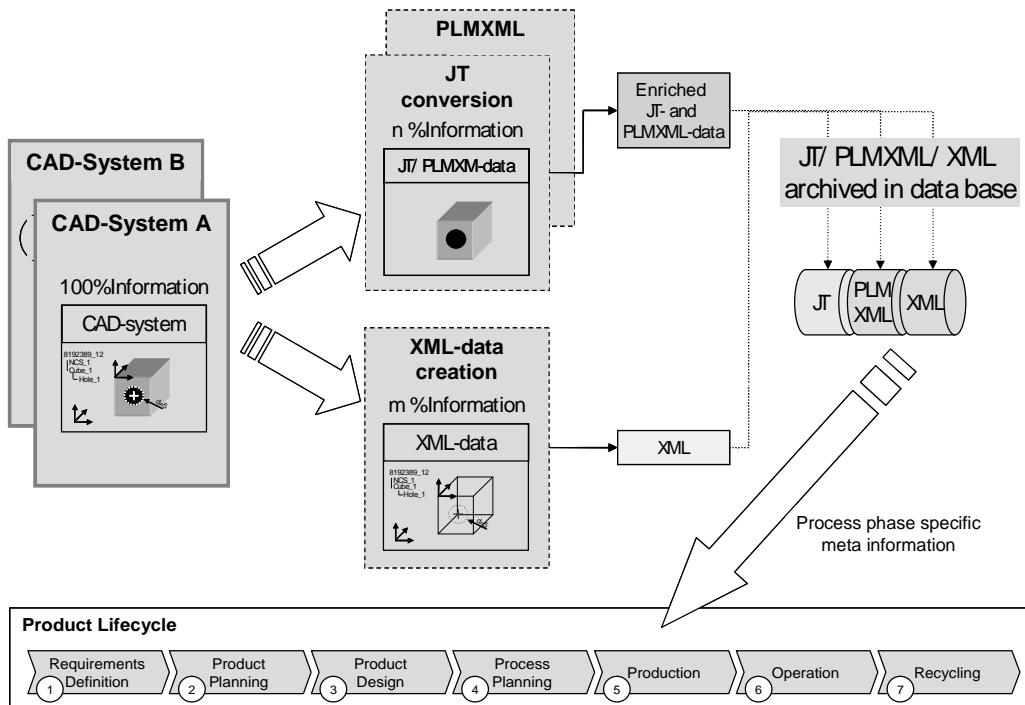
PLMXML

JT conversion
n %Information

JT/ PLMXM-data

Enriched JT- and PLMXML-data

JT/ PLMXML/ XML archived in data base

CAD-System B

CAD-System A

100%Information

CAD-system

8192389_12
NCS_1
Cube_1
Hole_1

XML-data creation
m %Information

XML-data

8192389_12
NCS_1
Cube_1
Hole_1

XML

JT

PLM XML

XML

Process phase specific meta information

Product Lifecycle

1 Requirements Definition

2 Product Planning

3 Product Design

4 Process Planning

5 Production

6 Operation

7 Recycling